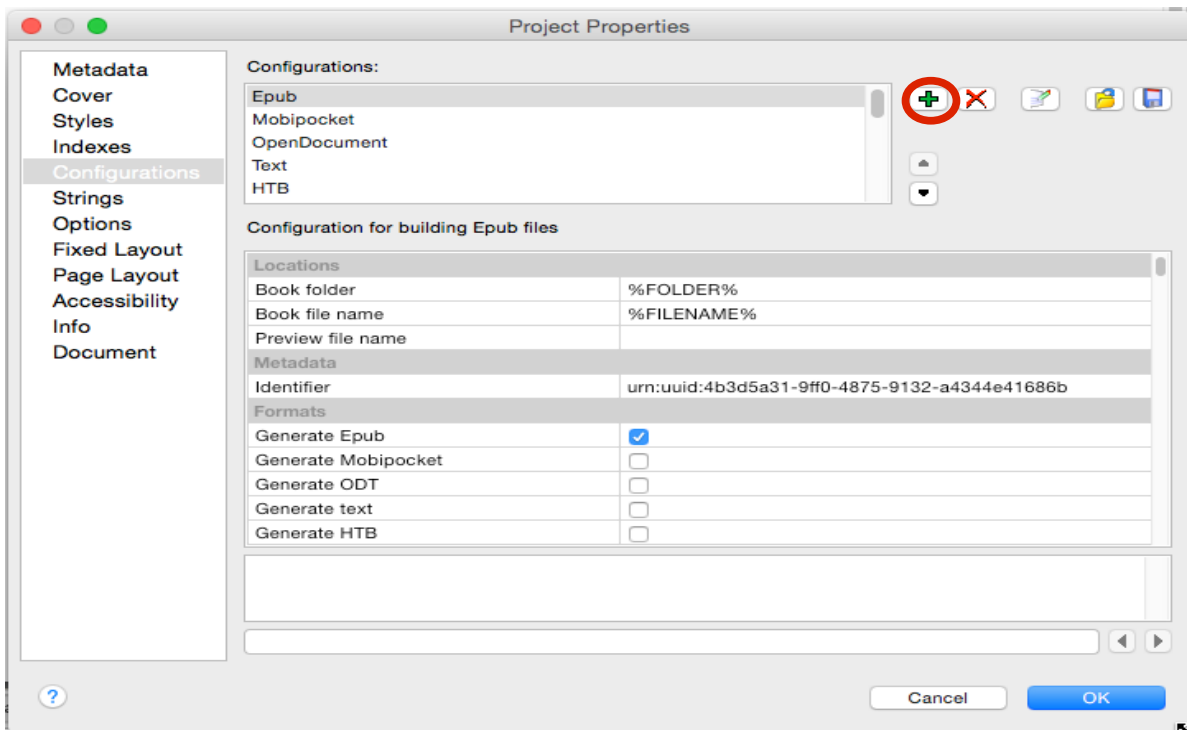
Project Properties

Metadata
Cover
Styles
Indexes
Configurations
Strings
Options
Fixed Layout
Page Layout
Accessibility
Info
Document

Configurations:

Epub
Mobipocket
OpenDocument
Text
HTB

Configuration for building Epub files

| Locations | |
|---|---|
| Book folder | %FOLDER% |
| Book file name | %FILENAME% |
| Preview file name | |
| Metadata | |
| Identifier | urn:uuid:4b3d5a31-9ff0-4875-9132-a4344e41686b |
| Formats | |
| Generate Epub | |
| Generate Mobipocket | |
| Generate ODT | |
| Generate text | |
| Generate HTB | |

?

Cancel
OK